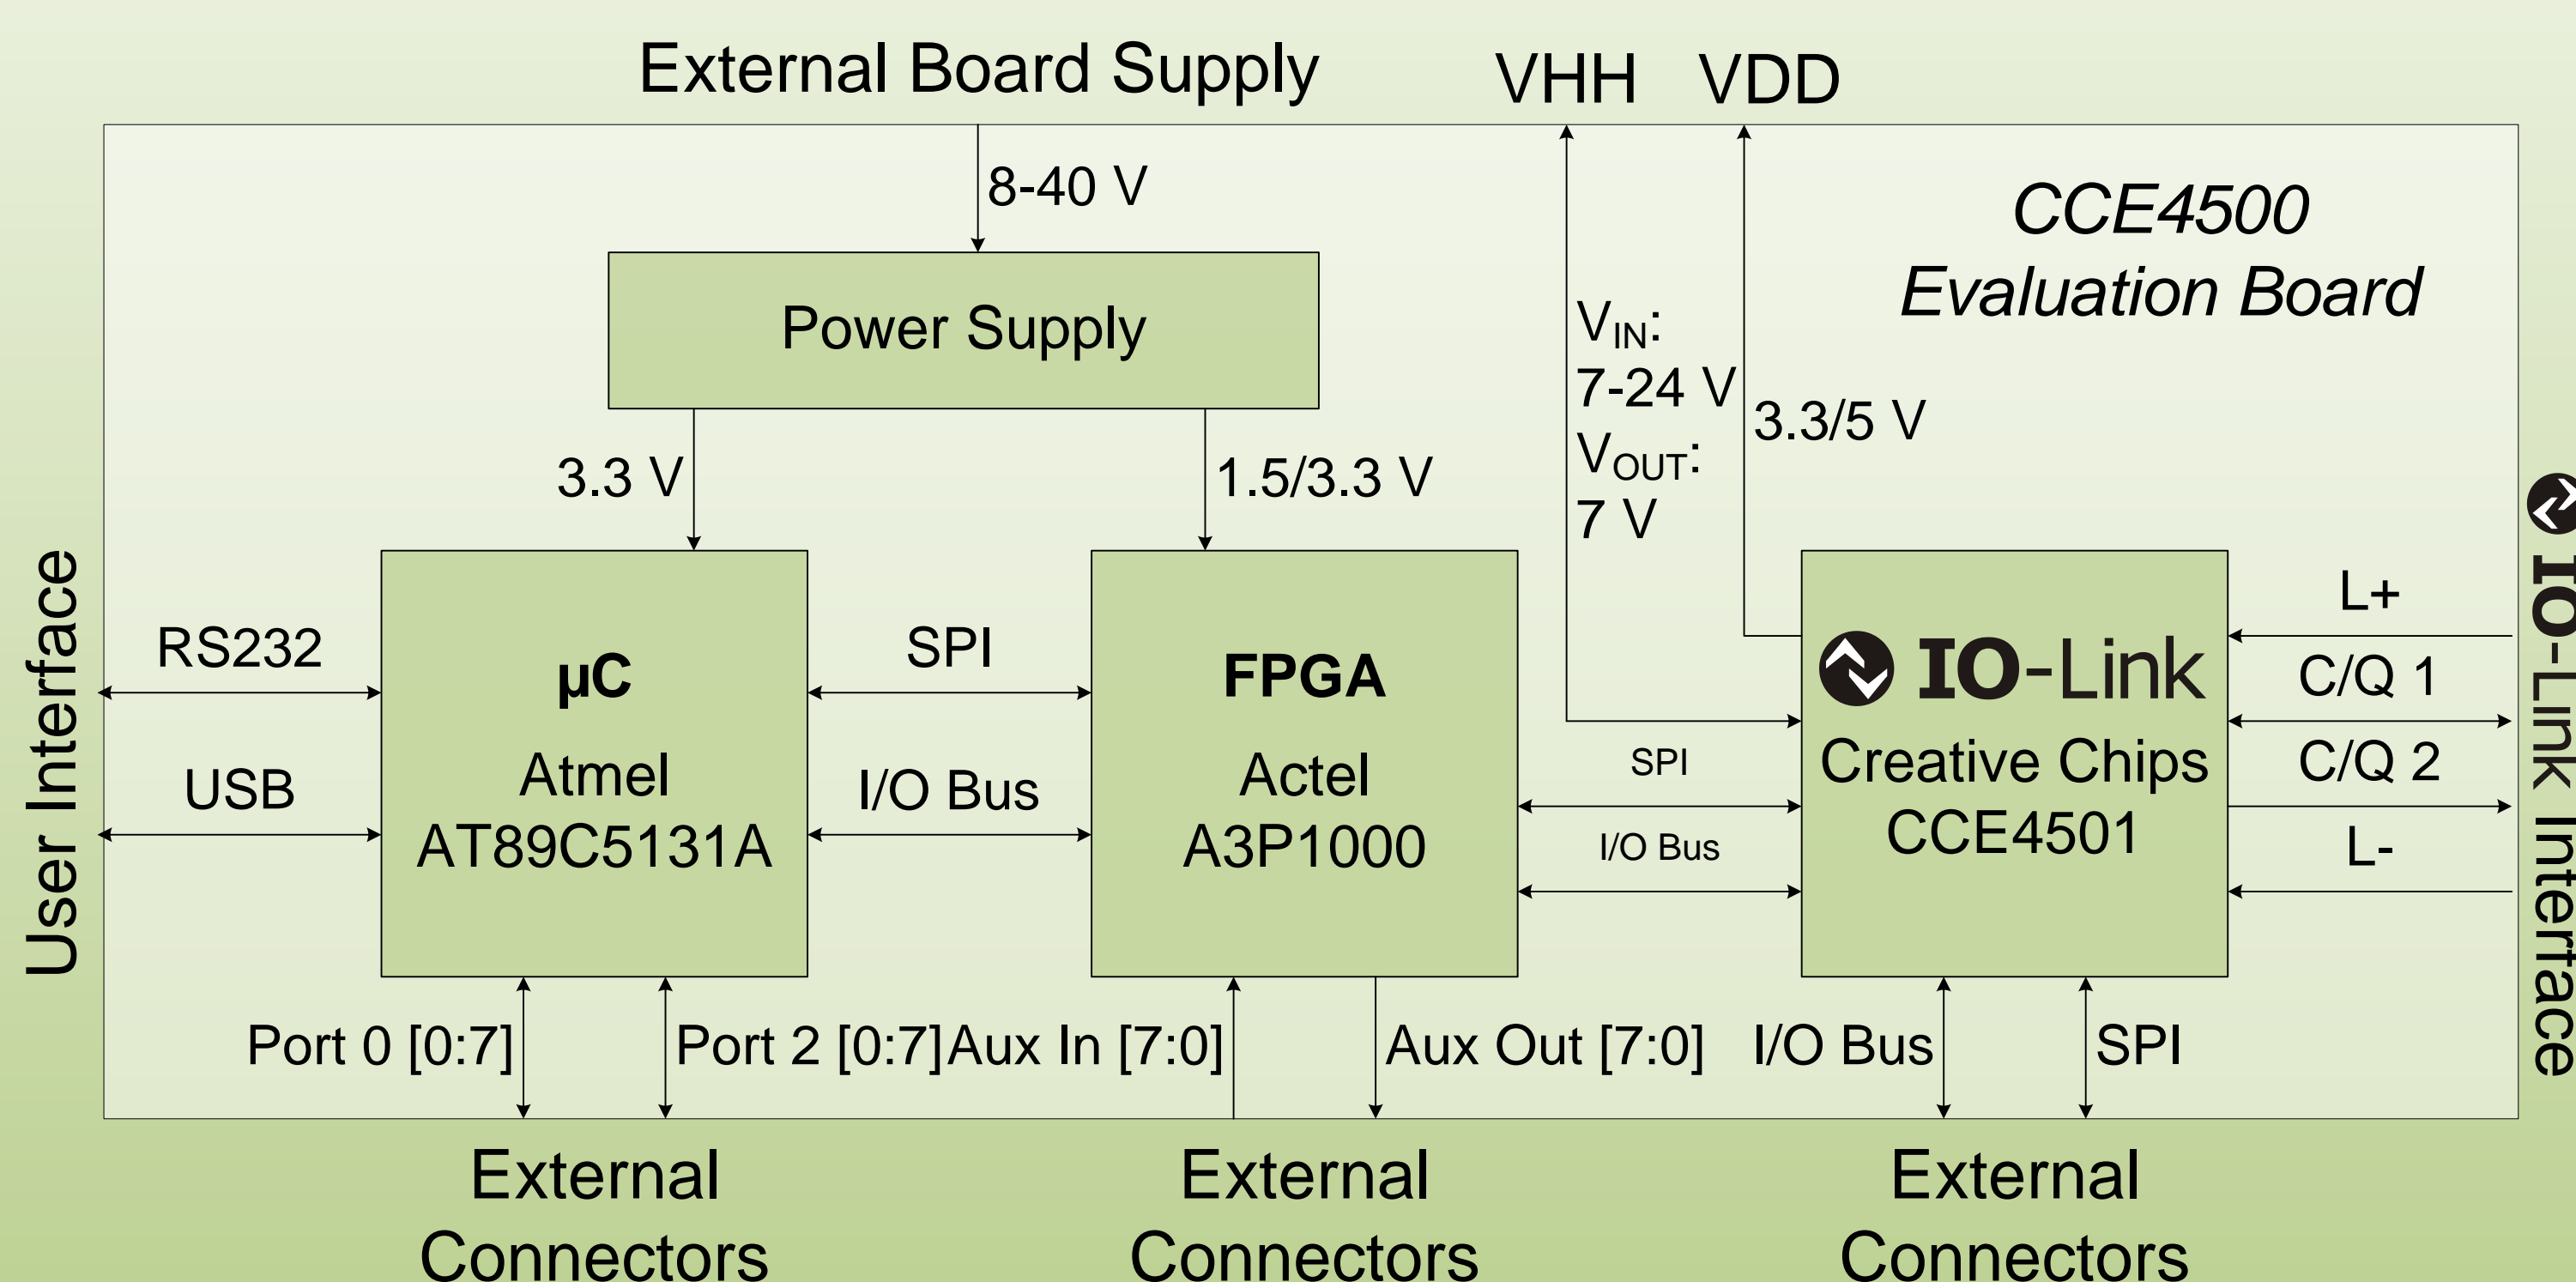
External Board Supply

VHH VDD

8-40 V

CCE4500
Evaluation Board

Power Supply

$V_{IN}$:
7-24 V
$V_{OUT}$:
7 V

3.3/5 V

3.3 V

1.5/3.3 V

User Interface

RS232

USB

µC
Atmel
AT89C5131A

SPI

I/O Bus

FPGA
Actel
A3P1000

SPI

I/O Bus

IO-Link
Creative Chips
CCE4501

L+

C/Q 1

C/Q 2

L-

IO-Link Interface

Port 0 [0:7]

Port 2 [0:7]

Aux In [7:0]

Aux Out [7:0]

I/O Bus

SPI

External Connectors

External Connectors

External Connectors